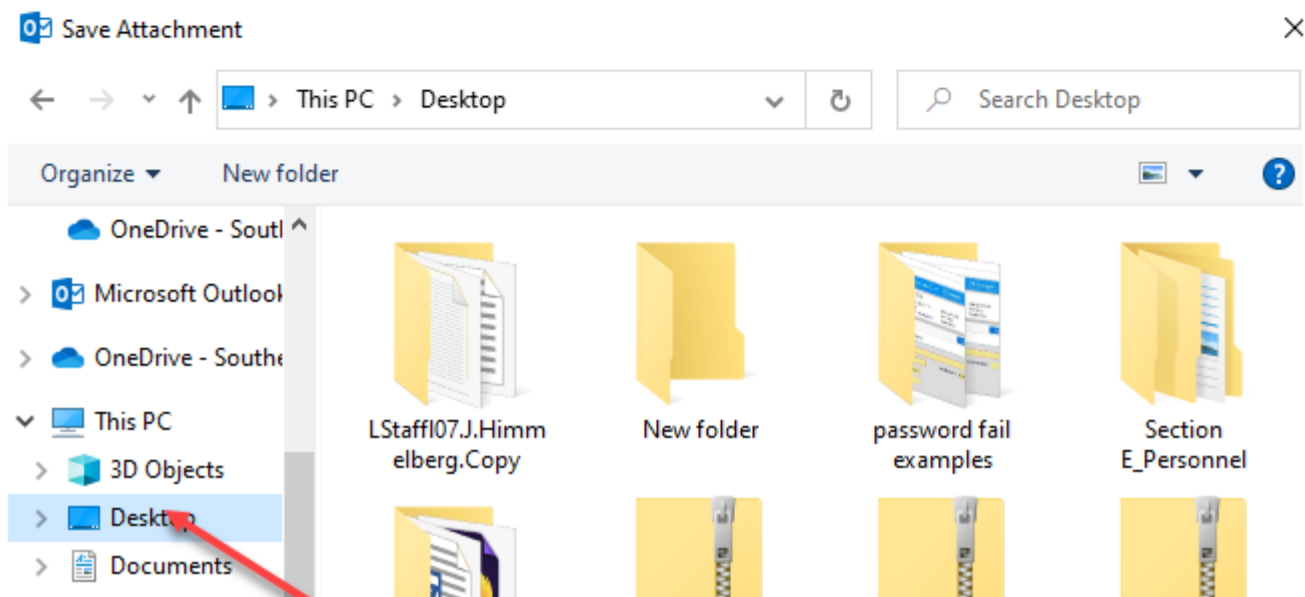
Save Attachment

This PC > Desktop

Search Desktop

Organize ▾ New folder

OneDrive - Soutl

Microsoft Outlook

OneDrive - Southe

This PC

3D Objects

Desktop

Documents

LStaffI07.J.Himmelberg.Copy

New folder

password fail examples

Section E_Personnel